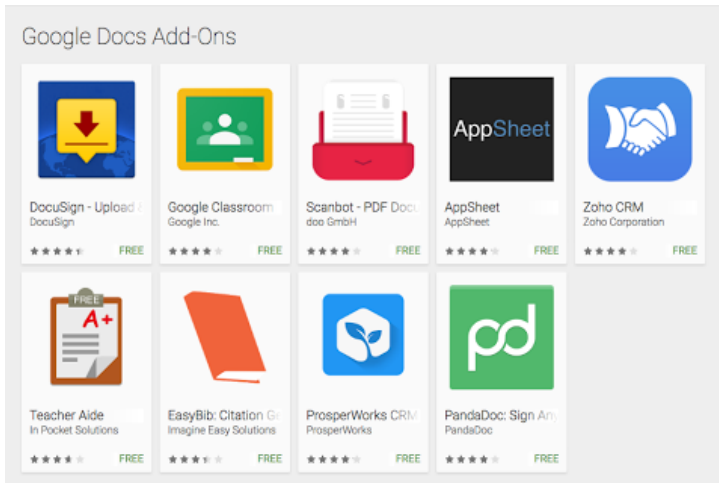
Google Docs Add-Ons

AppSheet

DocuSign - Upload
DocuSign
FREE

Google Classroom
Google Inc.
FREE

Scanbot - PDF Doc
doo GmbH
FREE

AppSheet
AppSheet
FREE

Zoho CRM
Zoho Corporation
FREE

FREE
A+

Teacher Aide
In Pocket Solutions
FREE

EasyBib: Citation G
Imagine Easy Solutions
FREE

ProsperWorks CRM
ProsperWorks
FREE

PandaDoc: Sign An
PandaDoc
FREE